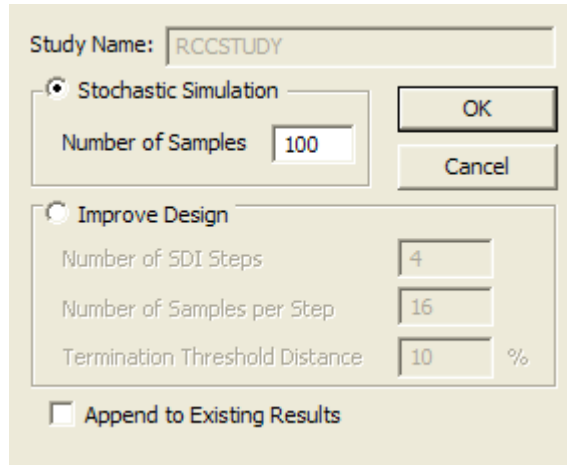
Study Name: RCCSTUDY

Stochastic Simulation

Number of Samples 100

OK

Cancel

Improve Design

Number of SDI Steps 4

Number of Samples per Step 16

Termination Threshold Distance 10 %

Append to Existing Results